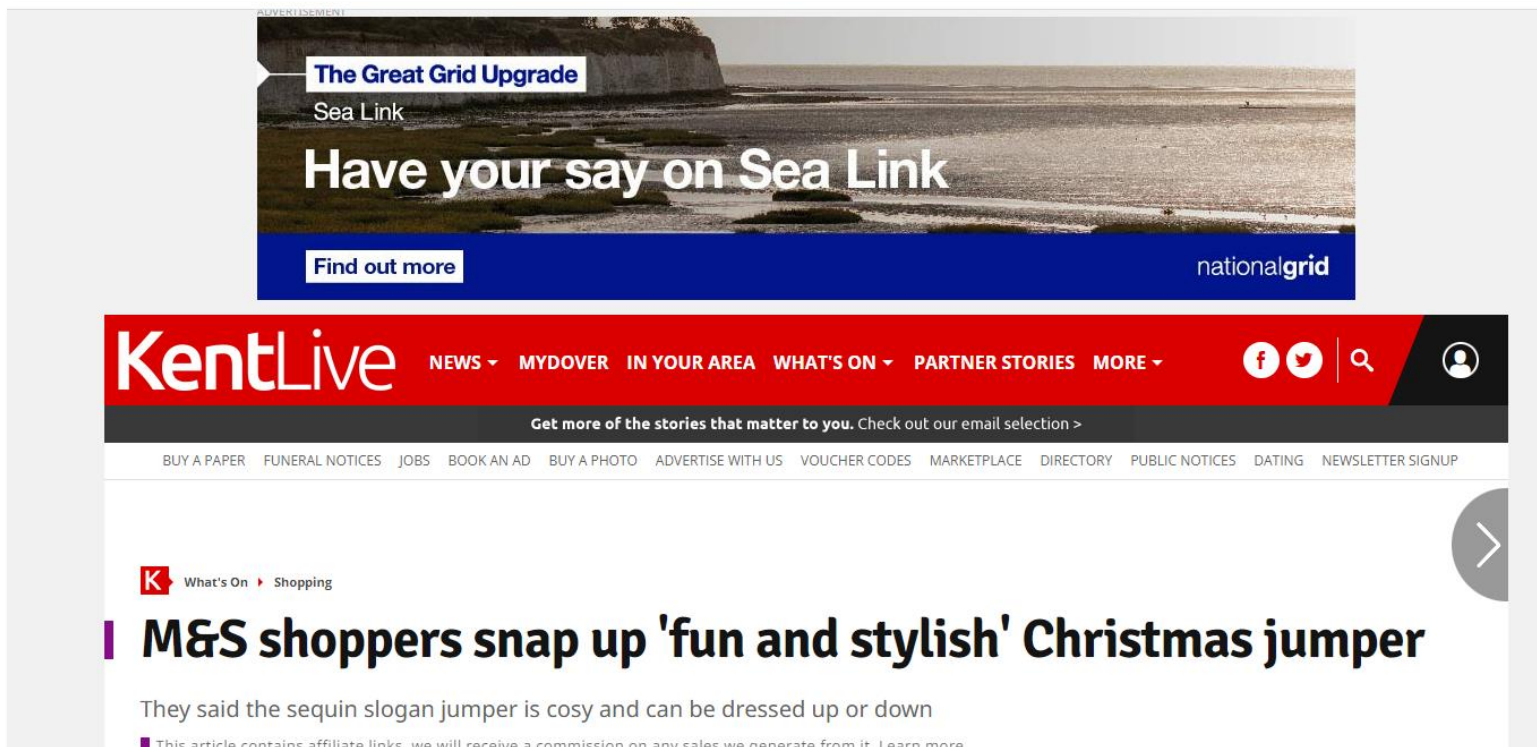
ADVERTISEMENT

The Great Grid Upgrade

Sea Link

Have your say on Sea Link

Find out more

nationalgrid

KentLive NEWS ▾ MYDOVER IN YOUR AREA WHAT'S ON ▾ PARTNER STORIES MORE ▾

Get more of the stories that matter to you. Check out our email selection >

BUY A PAPER FUNERAL NOTICES JOBS BOOK AN AD BUY A PHOTO ADVERTISE WITH US VOUCHER CODES MARKETPLACE DIRECTORY PUBLIC NOTICES DATING NEWSLETTER SIGNUP

K What's On ▸ Shopping

M&S shoppers snap up 'fun and stylish' Christmas jumper

They said the sequin slogan jumper is cosy and can be dressed up or down

This article contains affiliate links, we will receive a commission on any sales we generate from it. Learn more